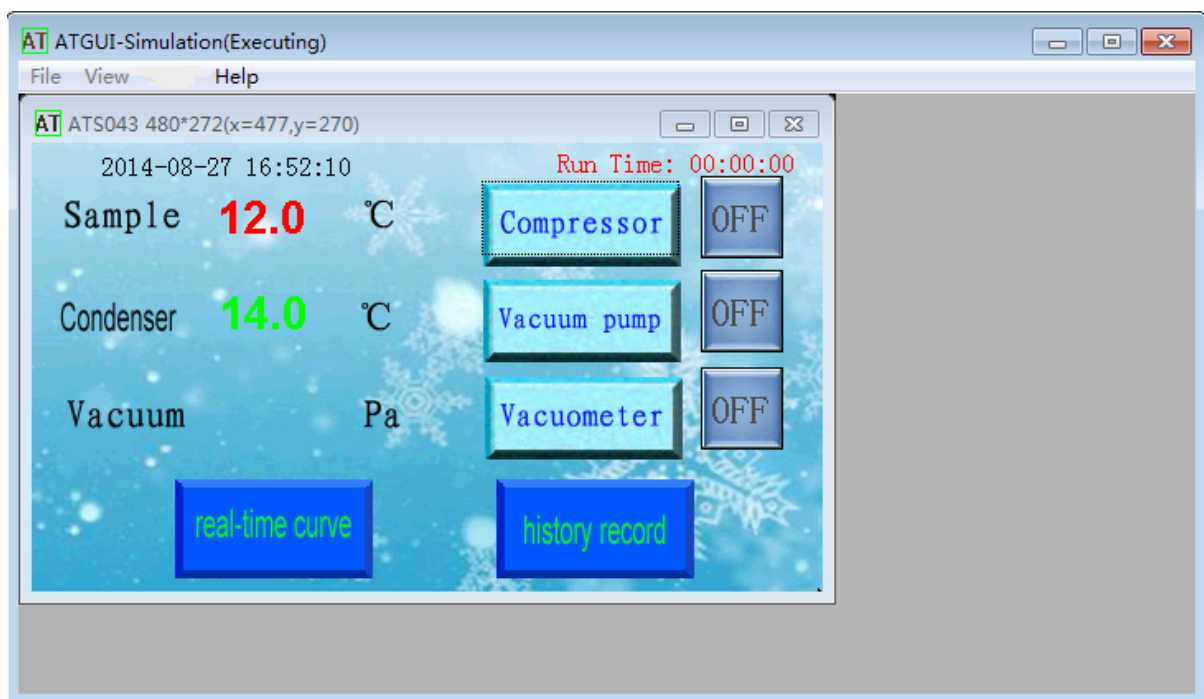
AT ATGUI-Simulation(Executing)

File View Help

AT ATS043 480*272(x=477,y=270)

2014-08-27 16:52:10

Run Time: 00:00:00

Sample 12.0 ℃

Compressor

OFF

Condenser 14.0 ℃

Vacuum pump

OFF

Vacuum Pa

Vacuometer

OFF

real-time curve

history record